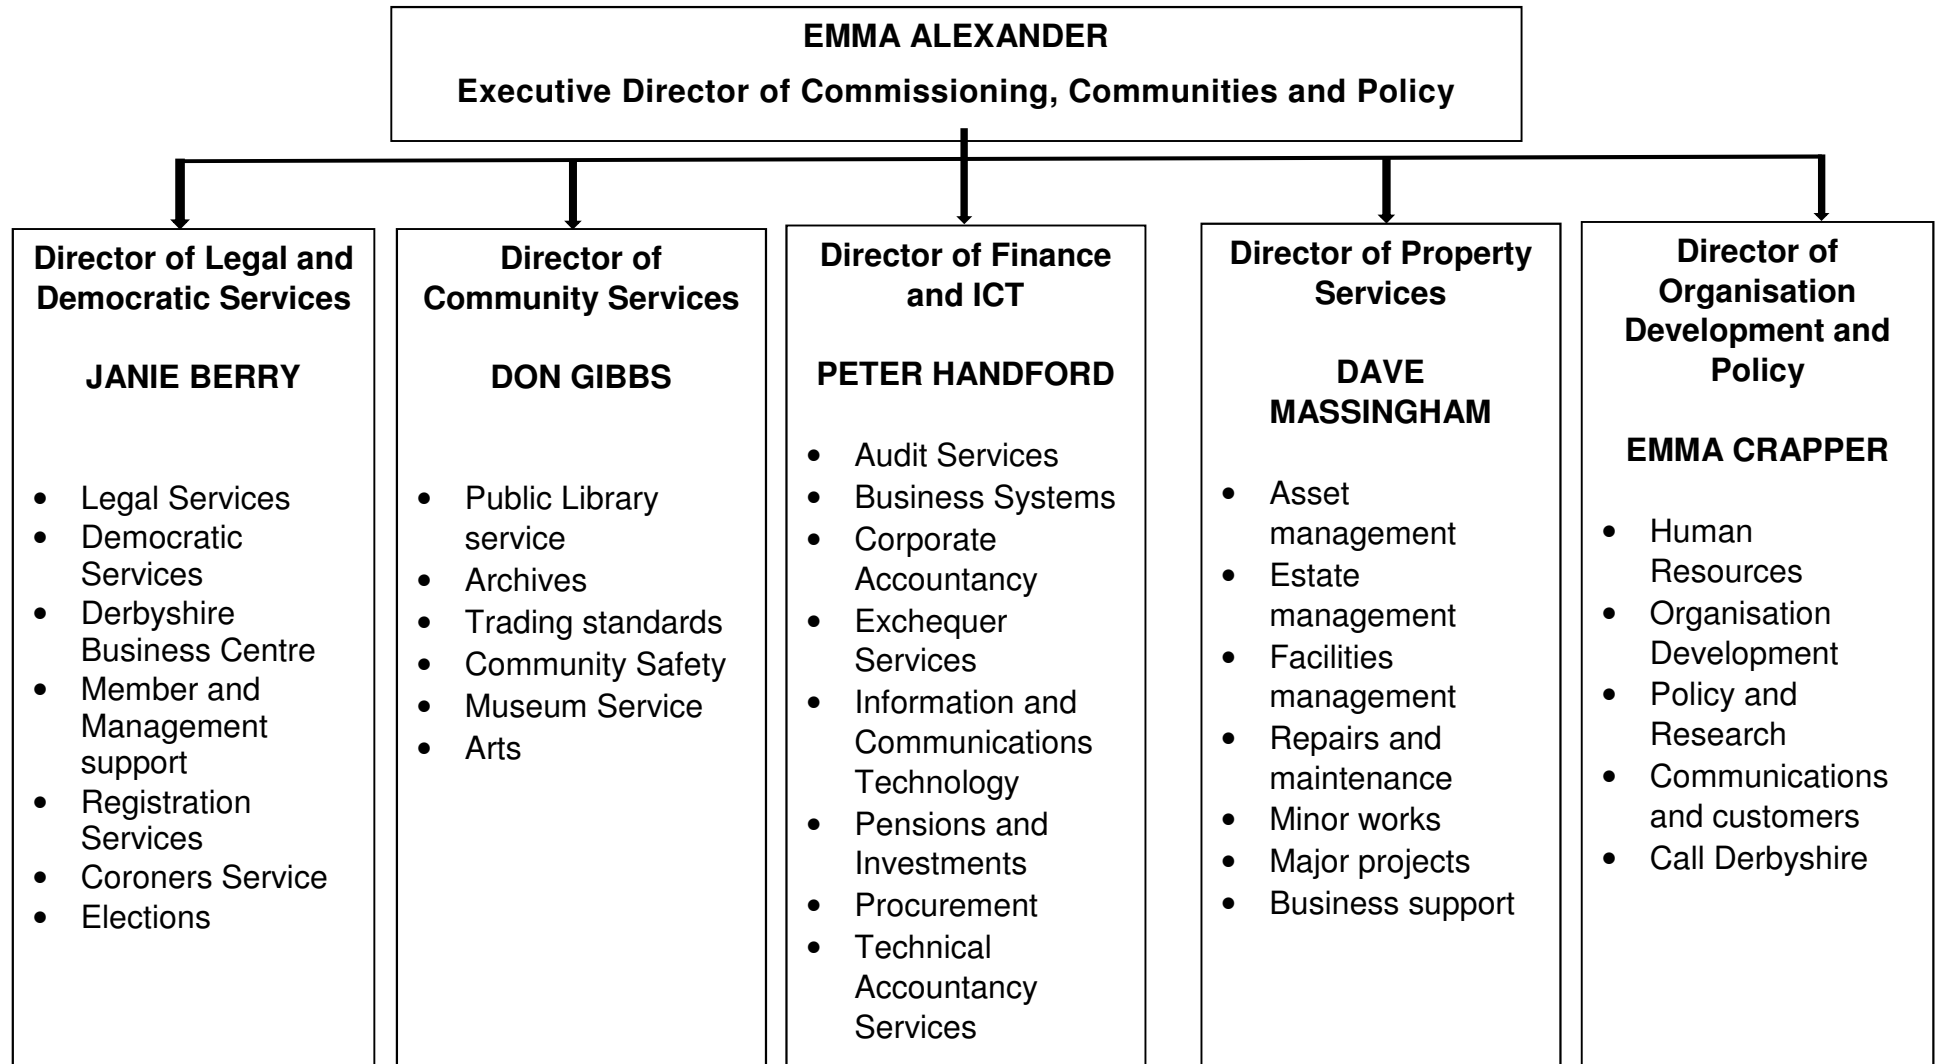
EMMA ALEXANDER

Executive Director of Commissioning, Communities and Policy

Director of Legal and Democratic Services

JANIE BERRY

- Legal Services
- Democratic Services
- Derbyshire Business Centre
- Member and Management support
- Registration Services
- Coroners Service
- Elections

Director of Community Services

DON GIBBS

- Public Library service
- Archives
- Trading standards
- Community Safety
- Museum Service
- Arts

Director of Finance and ICT

PETER HANDFORD

- Audit Services
- Business Systems
- Corporate Accountancy
- Exchequer Services
- Information and Communications Technology
- Pensions and Investments
- Procurement
- Technical Accountancy Services

Director of Property Services

DAVE MASSINGHAM

- Asset management
- Estate management
- Facilities management
- Repairs and maintenance
- Minor works
- Major projects
- Business support

Director of Organisation Development and Policy

EMMA CRAPPER

- Human Resources
- Organisation Development
- Policy and Research
- Communications and customers
- Call Derbyshire